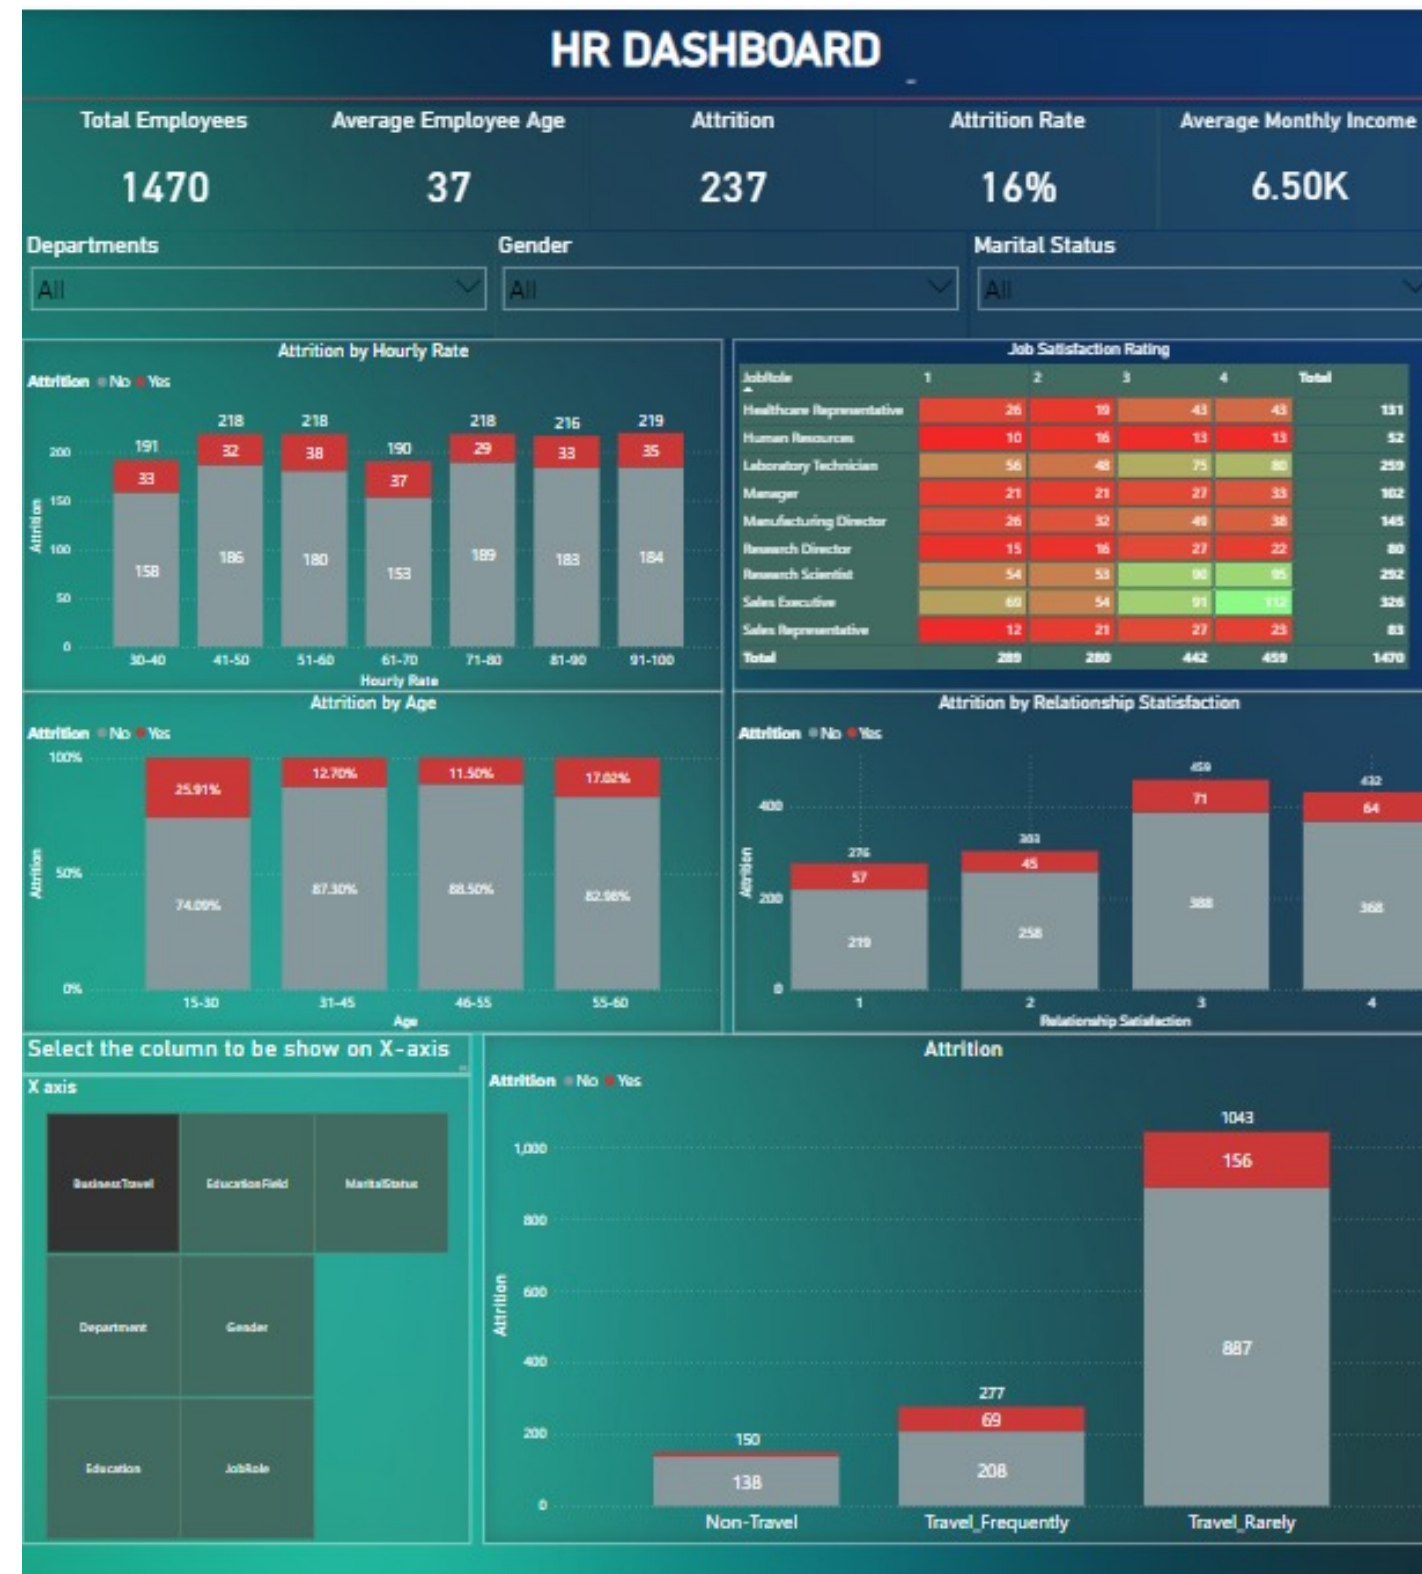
HR DASHBOARD

Total Employees
1470

Average Employee Age
37

Attrition
237

Attrition Rate
16%

Average Monthly Income
6.50K

Departments
All

Gender
All

Marital Status
All

Attrition by Hourly Rate
Attrition ● No ● Yes

Attrition
200
150
100
50
0

| Hourly Rate | 30-40 | 41-50 | 51-60 | 61-70 | 71-80 | 81-90 | 91-100 |
|---|---|---|---|---|---|---|---|
| Total | 191 | 218 | 218 | 190 | 218 | 216 | 219 |
| Yes | 33 | 32 | 38 | 37 | 29 | 33 | 35 |
| No | 158 | 186 | 180 | 153 | 189 | 183 | 184 |

Hourly Rate

Job Satisfaction Rating

| JobRole | 1 | 2 | 3 | 4 | Total |
|---|---|---|---|---|---|
| Healthcare Representative | 26 | 19 | 43 | 43 | 131 |
| Human Resources | 10 | 16 | 13 | 13 | 52 |
| Laboratory Technician | 56 | 48 | 75 | 80 | 259 |
| Manager | 21 | 21 | 27 | 33 | 102 |
| Manufacturing Director | 26 | 32 | 49 | 38 | 145 |
| Research Director | 15 | 16 | 27 | 22 | 80 |
| Research Scientist | 54 | 53 | 90 | 95 | 292 |
| Sales Executive | 69 | 54 | 91 | 112 | 326 |
| Sales Representative | 12 | 21 | 27 | 23 | 83 |
| Total | 289 | 280 | 442 | 459 | 1470 |

Attrition by Age
Attrition ● No ● Yes

Attrition
100%
50%
0%

| Age | 15-30 | 31-45 | 46-55 | 55-60 |
|---|---|---|---|---|
| Yes | 25.91% | 12.70% | 11.50% | 17.02% |
| No | 74.09% | 87.30% | 88.50% | 82.98% |

Age

Attrition by Relationship Statisfaction
Attrition ● No ● Yes

Attrition
400
200
0

| Relationship Satisfaction | 1 | 2 | 3 | 4 |
|---|---|---|---|---|
| Total | 276 | 303 | 459 | 432 |
| Yes | 57 | 45 | 71 | 64 |
| No | 219 | 258 | 388 | 368 |

Relationship Satisfaction

Select the column to be show on X-axis
X axis
BusinessTravel
EducationField
MaritalStatus
Department
Gender
Education
JobRole

Attrition
Attrition ● No ● Yes

Attrition
1,000
800
600
400
200
0

| | Non-Travel | Travel_Frequently | Travel_Rarely |
|---|---|---|---|
| Total | 150 | 277 | 1043 |
| Yes | | 69 | 156 |
| No | 138 | 208 | 887 |